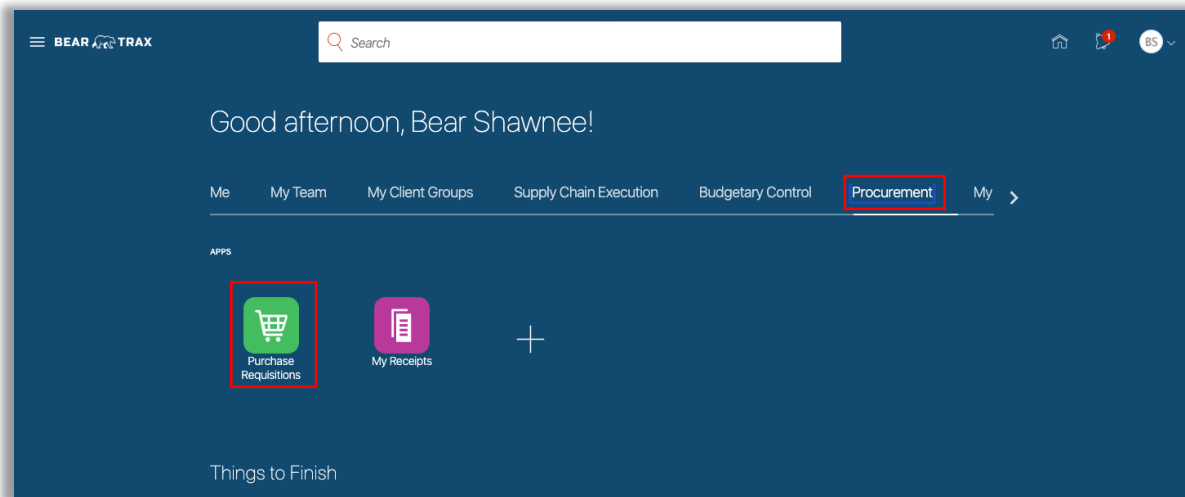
BEAR TRAX

Search

1

BS

Good afternoon, Bear Shawnee!

Me My Team My Client Groups Supply Chain Execution Budgetary Control Procurement My

APPS

Purchase Requisitions

My Receipts

Things to Finish